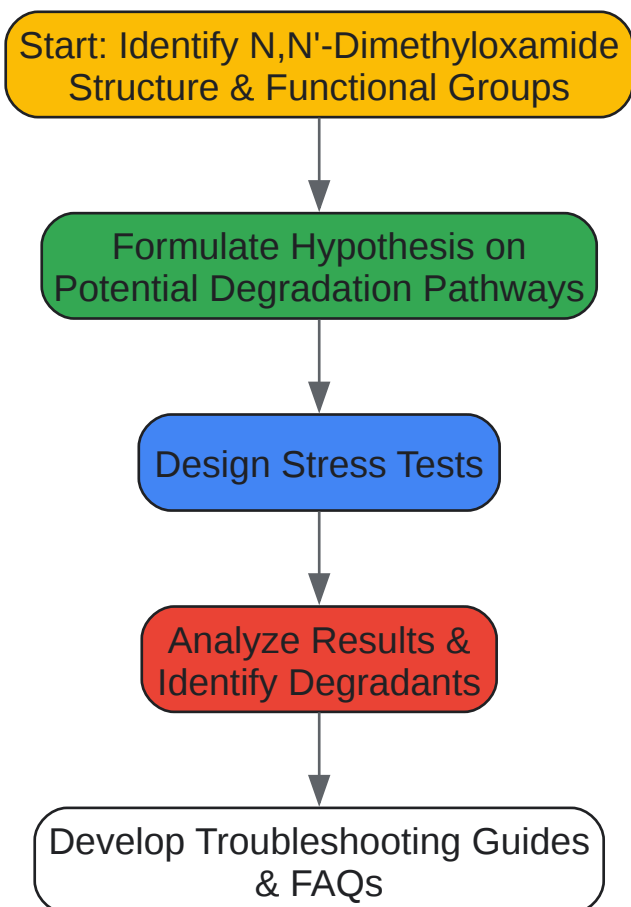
Start: Identify N,N'-Dimethyloxamide Structure & Functional Groups

Formulate Hypothesis on Potential Degradation Pathways

Design Stress Tests

Analyze Results & Identify Degradants

Develop Troubleshooting Guides & FAQs